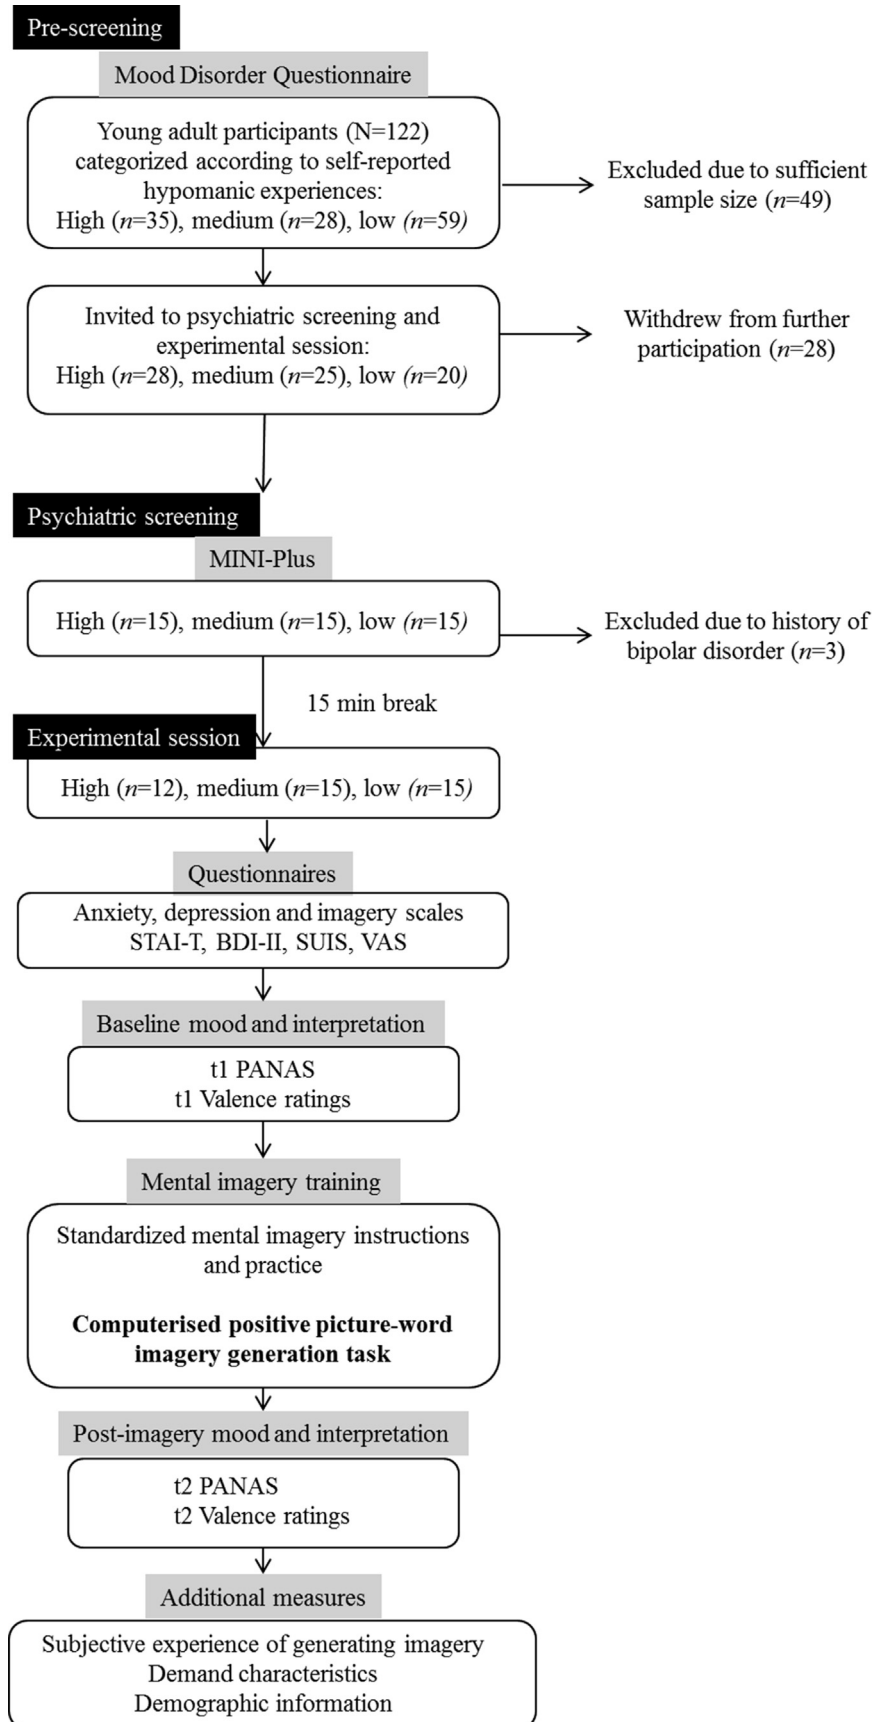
Pre-screening

Mood Disorder Questionnaire

Young adult participants (N=122) categorized according to self-reported hypomanic experiences: High ($n$=35), medium ($n$=28), low ($n$=59)

Excluded due to sufficient sample size ($n$=49)

Invited to psychiatric screening and experimental session: High ($n$=28), medium ($n$=25), low ($n$=20)

Withdrew from further participation ($n$=28)

Psychiatric screening

MINI-Plus

High ($n$=15), medium ($n$=15), low ($n$=15)

Excluded due to history of bipolar disorder ($n$=3)

15 min break

Experimental session

High ($n$=12), medium ($n$=15), low ($n$=15)

Questionnaires

Anxiety, depression and imagery scales
STAI-T, BDI-II, SUIS, VAS

Baseline mood and interpretation

t1 PANAS
t1 Valence ratings

Mental imagery training

Standardized mental imagery instructions and practice

**Computerised positive picture-word imagery generation task**

Post-imagery mood and interpretation

t2 PANAS
t2 Valence ratings

Additional measures

Subjective experience of generating imagery
Demand characteristics
Demographic information